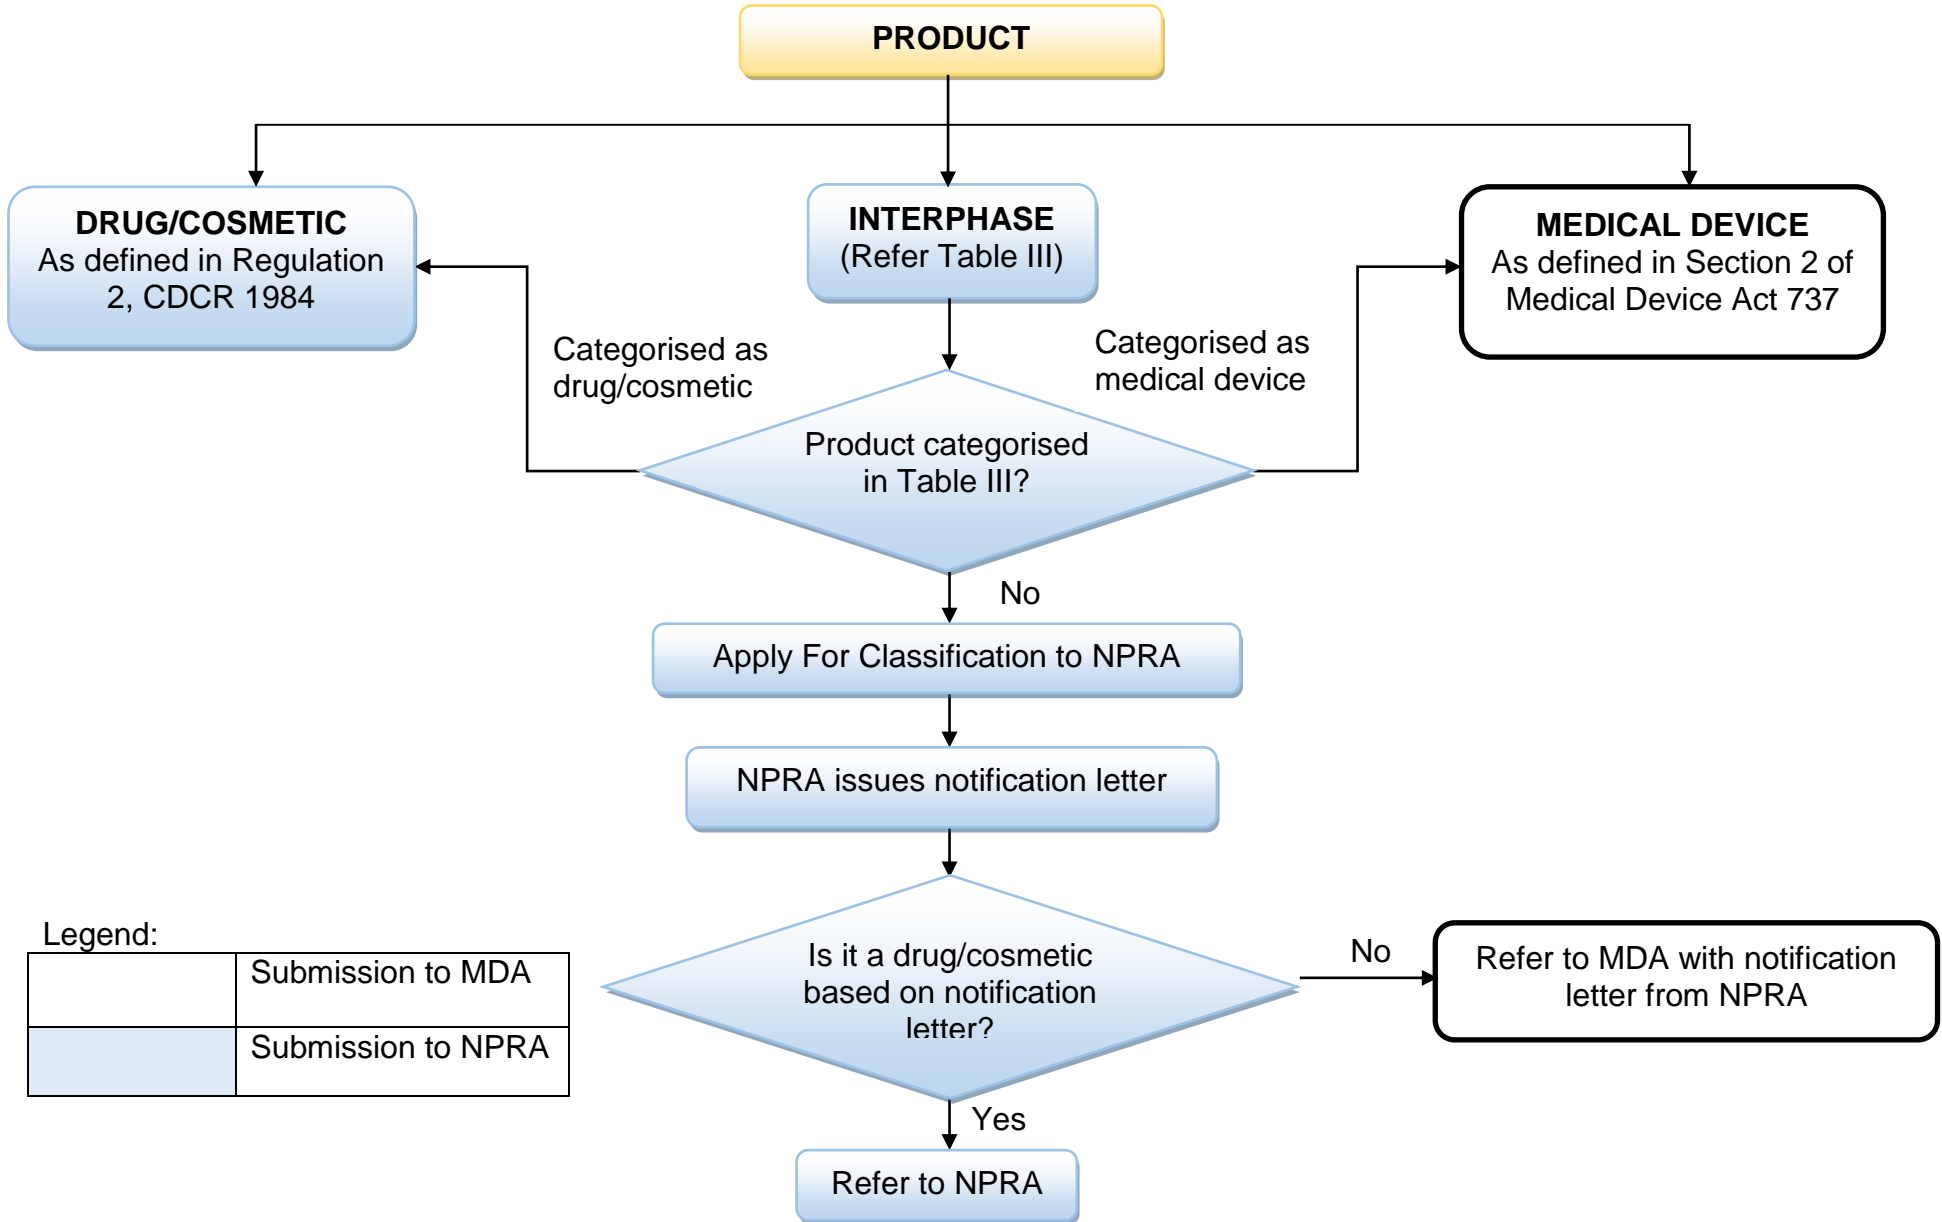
PRODUCT

DRUG/COSMETIC
As defined in Regulation 2, CDCR 1984

INTERPHASE
(Refer Table III)

MEDICAL DEVICE
As defined in Section 2 of Medical Device Act 737

Categorised as drug/cosmetic

Categorised as medical device

Product categorised in Table III?

No

Apply For Classification to NPRA

NPRA issues notification letter

Is it a drug/cosmetic based on notification letter?

No

Refer to MDA with notification letter from NPRA

Yes

Refer to NPRA

Legend:

| | Submission to MDA |
|---|---|
| | Submission to NPRA |